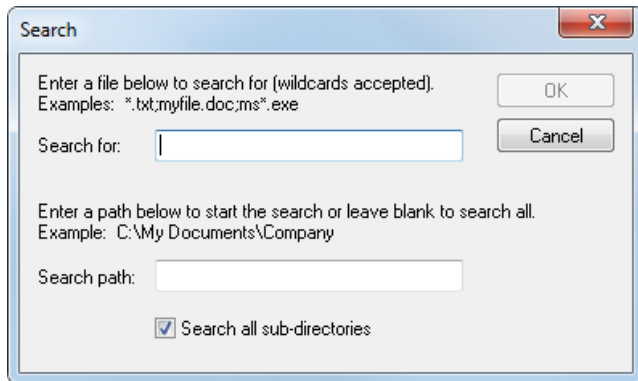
Search

Enter a file below to search for (wildcards accepted).
Examples: *.txt;myfile.doc;ms*.exe

OK

Cancel

Search for:

Enter a path below to start the search or leave blank to search all.
Example: C:\My Documents\Company

Search path:

Search all sub-directories